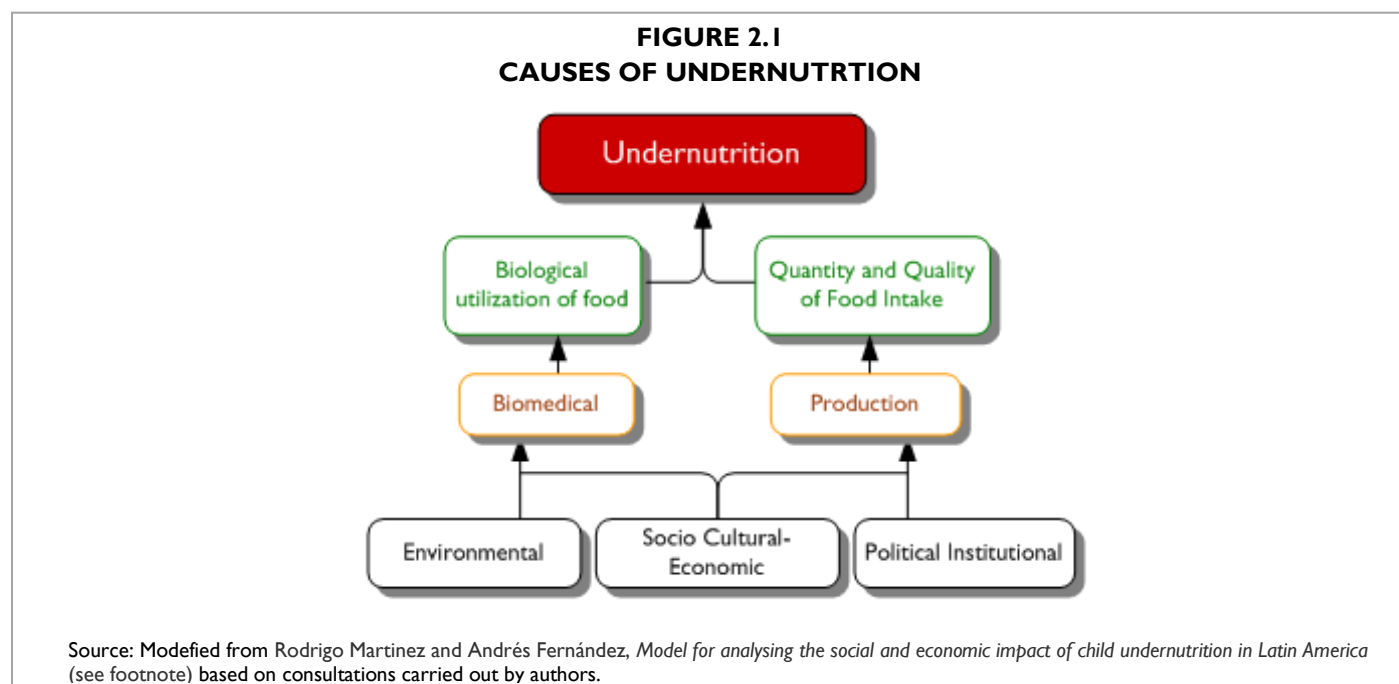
FIGURE 2.1
CAUSES OF UNDERNUTRTION

Undernutrition

Biological utilization of food

Quantity and Quality of Food Intake

Biomedical

Production

Environmental

Socio Cultural-Economic

Political Institutional

Source: Modefied from Rodrigo Martinez and Andrés Fernández, *Model for analysing the social and economic impact of child undernutrition in Latin America* (see footnote) based on consultations carried out by authors.